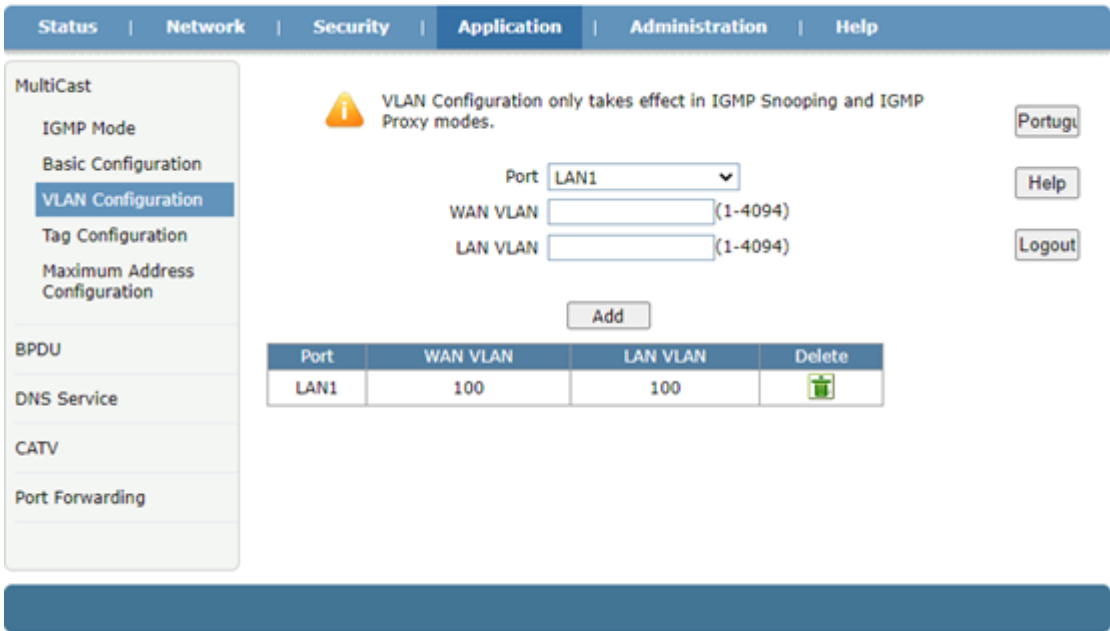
Status | Network | Security | Application | Administration | Help

MultiCast

IGMP Mode

Basic Configuration

VLAN Configuration

Tag Configuration

Maximum Address Configuration

BPDU

DNS Service

CATV

Port Forwarding

VLAN Configuration only takes effect in IGMP Snooping and IGMP Proxy modes.

Portugu

Help

Logout

Port LAN1

WAN VLAN (1-4094)

LAN VLAN (1-4094)

Add

| Port | WAN VLAN | LAN VLAN | Delete |
|---|---|---|---|
| LAN1 | 100 | 100 | |